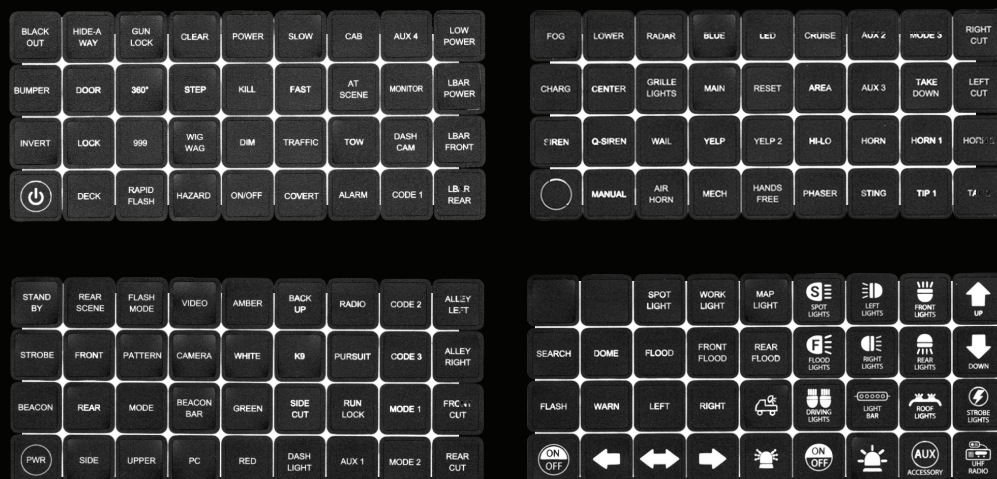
BLACK OUT | HIDE-A WAY | GUN LOCK | CLEAR | POWER | SLOW | CAB | AUX 4 | LOW POWER
BUMPER | DOOR | 360° | STEP | KILL | FAST | AT SCENE | MONITOR | LBAR POWER
INVERT | LOCK | 999 | WIG WAG | DIM | TRAFFIC | TOW | DASH CAM | LBAR FRONT
DECK | RAPID FLASH | HAZARD | ON/OFF | COVERT | ALARM | CODE 1 | LBAR REAR

FOG | LOWER | RADAR | BLUE | LED | CRUISE | AUX 2 | MODE 3 | RIGHT CUT
CHARG | CENTER | GRILLE LIGHTS | MAIN | RESET | AREA | AUX 3 | TAKE DOWN | LEFT CUT
SIREN | Q-SIREN | WAIL | YELP | YELP 2 | HI-LO | HORN | HORN 1 | HORN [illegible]
MANUAL | AIR HORN | MECH | HANDS FREE | PHASER | STING | TIP 1 | TA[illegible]

STAND BY | REAR SCENE | FLASH MODE | VIDEO | AMBER | BACK UP | RADIO | CODE 2 | ALLEY LEFT
STROBE | FRONT | PATTERN | CAMERA | WHITE | K9 | PURSUIT | CODE 3 | ALLEY RIGHT
BEACON | REAR | MODE | BEACON BAR | GREEN | SIDE CUT | RUN LOCK | MODE 1 | FRONT CUT
PWR | SIDE | UPPER | PC | RED | DASH LIGHT | AUX 1 | MODE 2 | REAR CUT

SPOT LIGHT | WORK LIGHT | MAP LIGHT | SPOT LIGHTS | LEFT LIGHTS | FRONT LIGHTS | UP
SEARCH | DOME | FLOOD | FRONT FLOOD | REAR FLOOD | FLOOD LIGHTS | RIGHT LIGHTS | REAR LIGHTS | DOWN
FLASH | WARN | LEFT | RIGHT | DRIVING LIGHTS | LIGHT BAR | ROOF LIGHTS | STROBE LIGHTS
ON OFF | ON OFF | AUX ACCESSORY | UHF RADIO